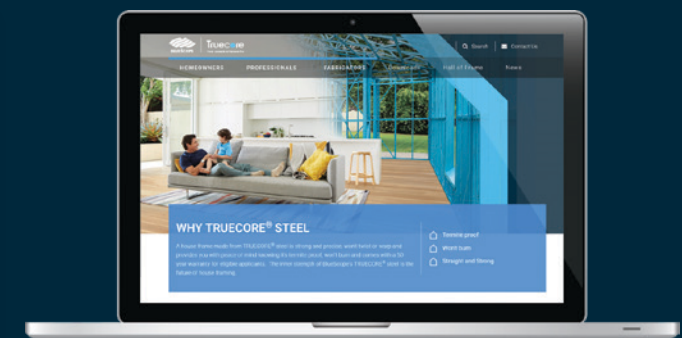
Truecore

Search | Contact Us

HOMEOWNERS PROFESSIONALS FABRICATORS Designers Hall of Frame News

WHY TRUECORE® STEEL

A house frame made from TRUECORE® steel is strong and precise, won't bend or warp and provides you with peace of mind knowing it's termite proof, won't burn and comes with a 50 year warranty for eligible applicants. The inner strength of BlueScope's TRUECORE® steel is the future of house framing.

Termite proof
Won't burn
Straight and Strong